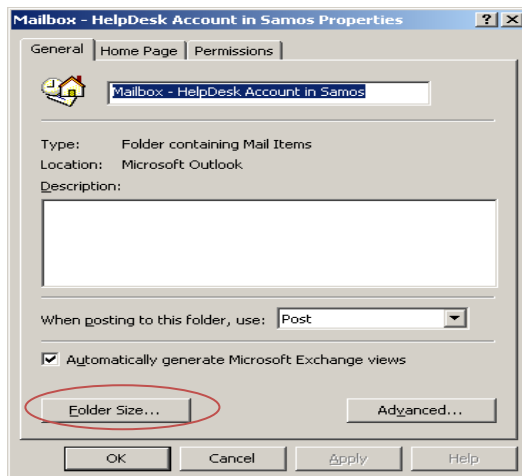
Mailbox - HelpDesk Account in Samos Properties

? X

General | Home Page | Permissions

Mailbox - HelpDesk Account in Samos

Type: Folder containing Mail Items
Location: Microsoft Outlook
Description:

When posting to this folder, use: Post

Automatically generate Microsoft Exchange views

Folder Size...

Advanced...

OK

Cancel

Apply

Help